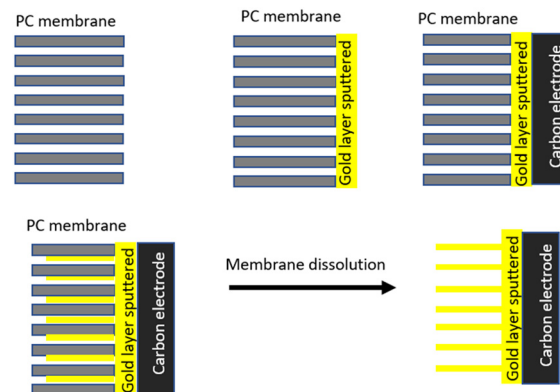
PC membrane

PC membrane

Gold layer sputtered

PC membrane

Gold layer sputtered

Carbon electrode

PC membrane

Gold layer sputtered

Carbon electrode

Membrane dissolution

Gold layer sputtered

Carbon electrode